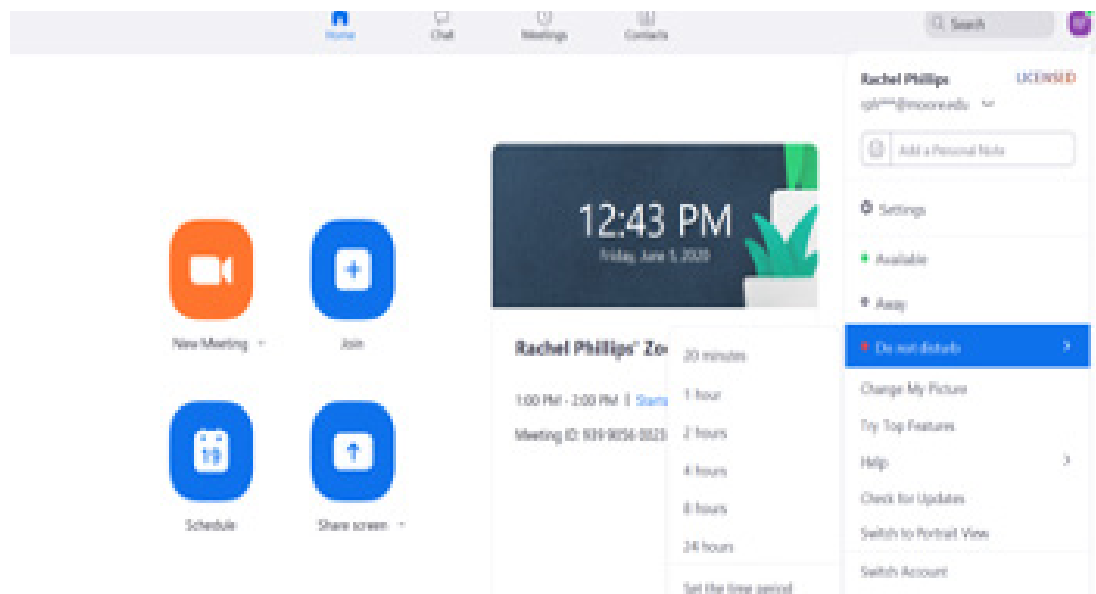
Home Chat Meetings Contacts

Search

Rachel Phillips LICENSED
rph***@moore.edu

Add a Personal Note

Settings

Available

Away

Do not disturb

Change My Picture

Try Top Features

Help

Check for Updates

Switch to Portrait View

Switch Account

New Meeting

Join

Schedule

19

Share screen

12:43 PM
Friday, June 5, 2020

Rachel Phillips' Zo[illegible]

1:00 PM - 2:00 PM | Starts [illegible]

Meeting ID: 939-9056-5023 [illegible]

20 minutes

1 hour

2 hours

4 hours

8 hours

24 hours

Set the time period